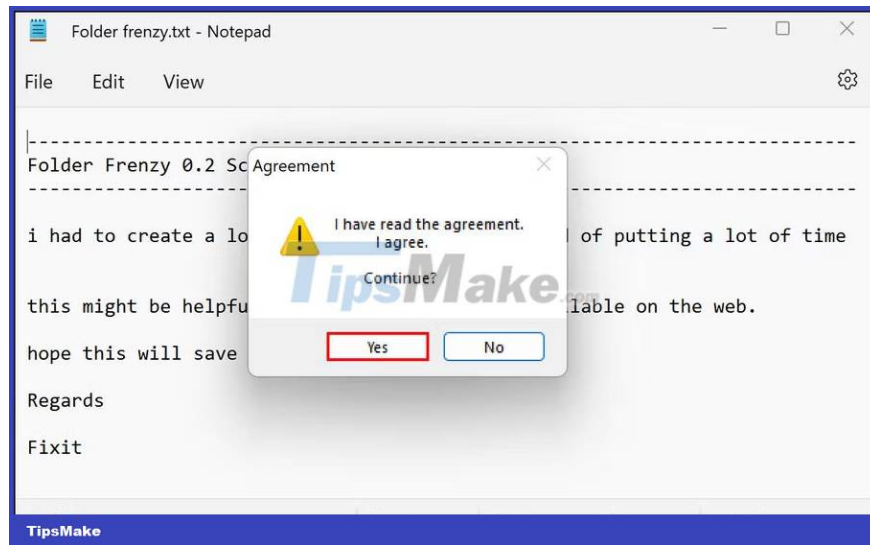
Folder frenzy.txt - Notepad

File Edit View

-----------------------------------------------------------------------

Folder Frenzy 0.2 Sc

-----------------------------------------------------------------------

i had to create a lo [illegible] of putting a lot of time

this might be helpfu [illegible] lable on the web.

hope this will save

Regards

Fixit

Agreement

I have read the agreement. I agree.

Continue?

Yes

No

TipsMake.com

TipsMake